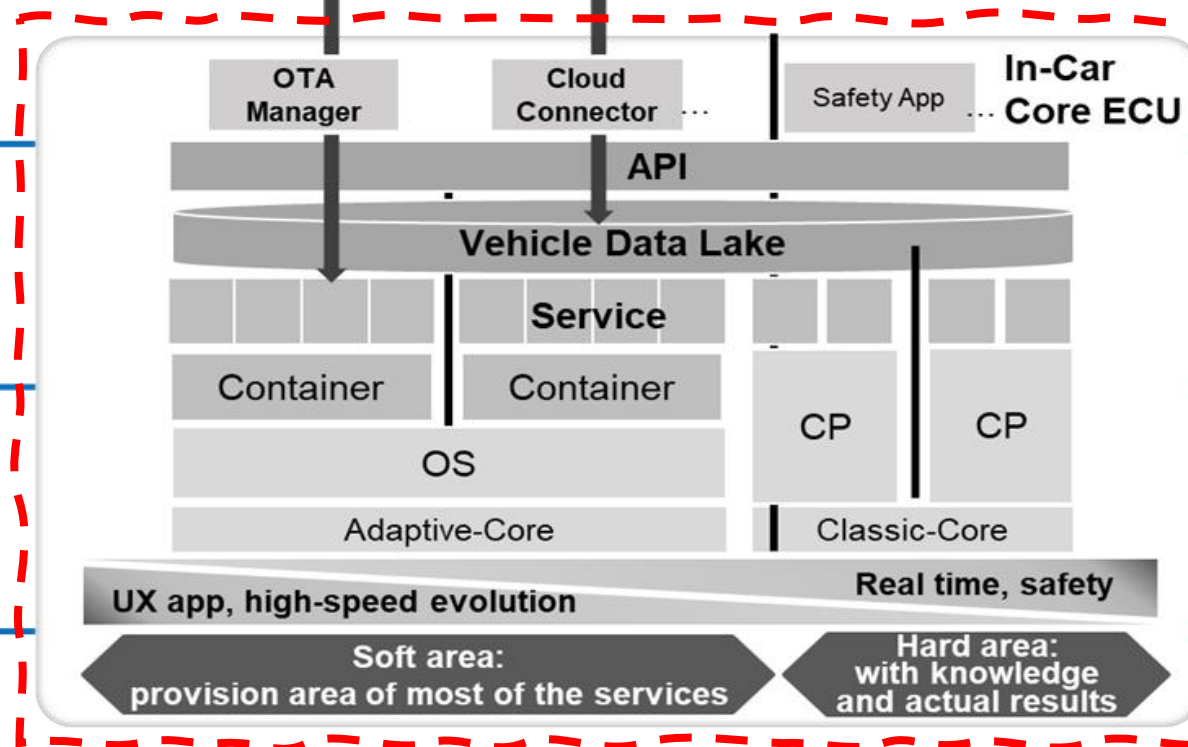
OTA Manager

Cloud Connector …

Safety App …

In-Car Core ECU

API

Vehicle Data Lake

Service

Container

Container

CP

CP

OS

Adaptive-Core

Classic-Core

Real time, safety

UX app, high-speed evolution

Soft area: provision area of most of the services

Hard area: with knowledge and actual results